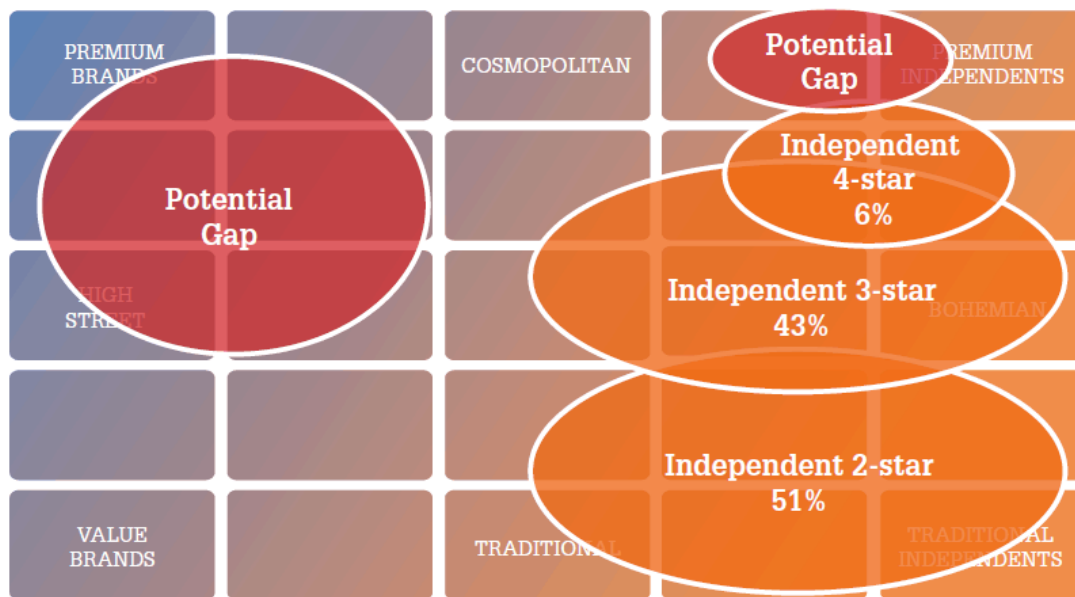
PREMIUM BRANDS

COSMOPOLITAN

Potential Gap

PREMIUM INDEPENDENTS

Potential Gap

Independent 4-star 6%

HIGH STREET

Independent 3-star 43%

BOHEMIAN

Independent 2-star 51%

VALUE BRANDS

TRADITIONAL

TRADITIONAL INDEPENDENTS